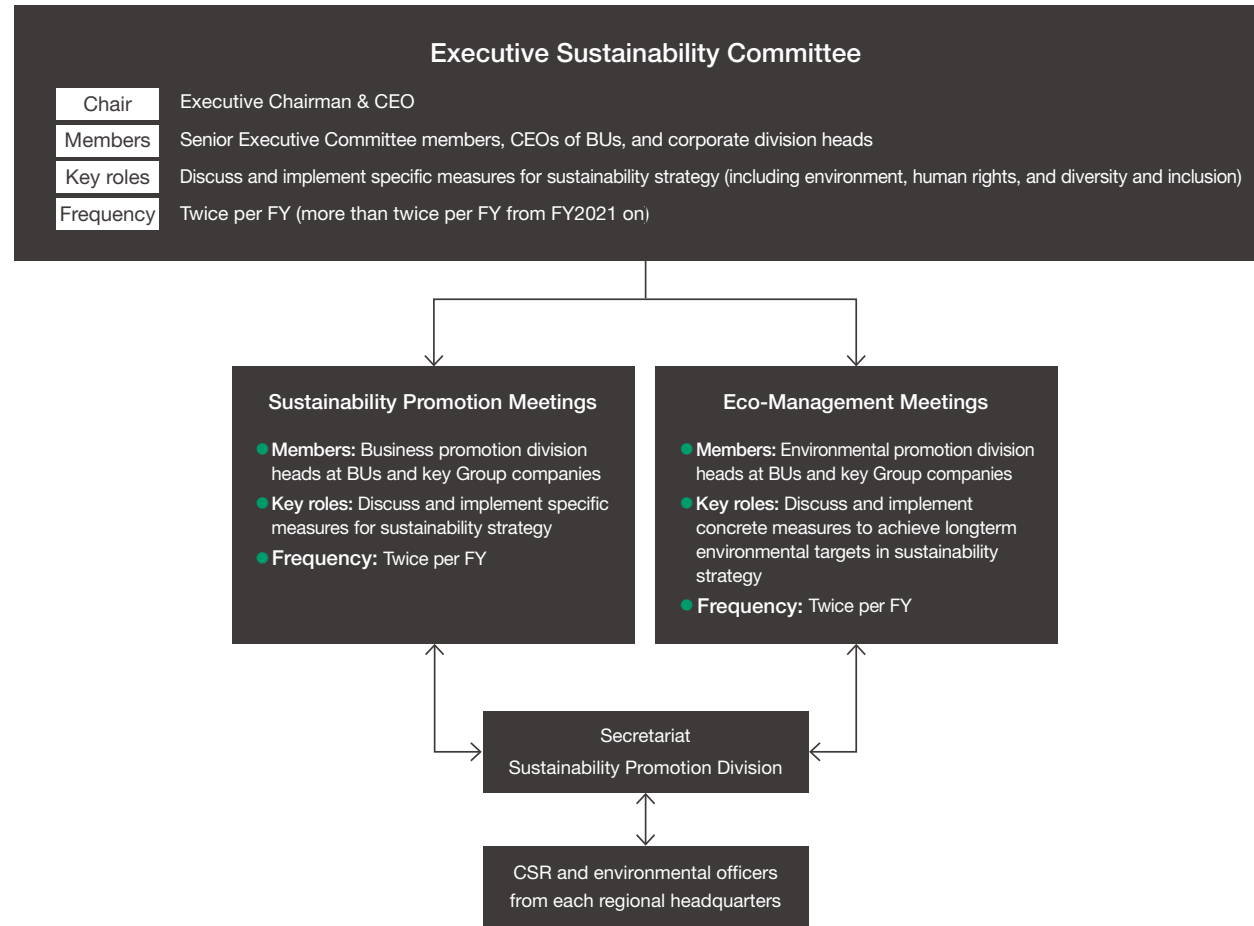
Executive Sustainability Committee

Chair Executive Chairman & CEO

Members Senior Executive Committee members, CEOs of BUs, and corporate division heads

Key roles Discuss and implement specific measures for sustainability strategy (including environment, human rights, and diversity and inclusion)

Frequency Twice per FY (more than twice per FY from FY2021 on)

Sustainability Promotion Meetings

Members: Business promotion division heads at BUs and key Group companies

Key roles: Discuss and implement specific measures for sustainability strategy

Frequency: Twice per FY

Eco-Management Meetings

Members: Environmental promotion division heads at BUs and key Group companies

Key roles: Discuss and implement concrete measures to achieve longterm environmental targets in sustainability strategy

Frequency: Twice per FY

Secretariat
Sustainability Promotion Division

CSR and environmental officers from each regional headquarters